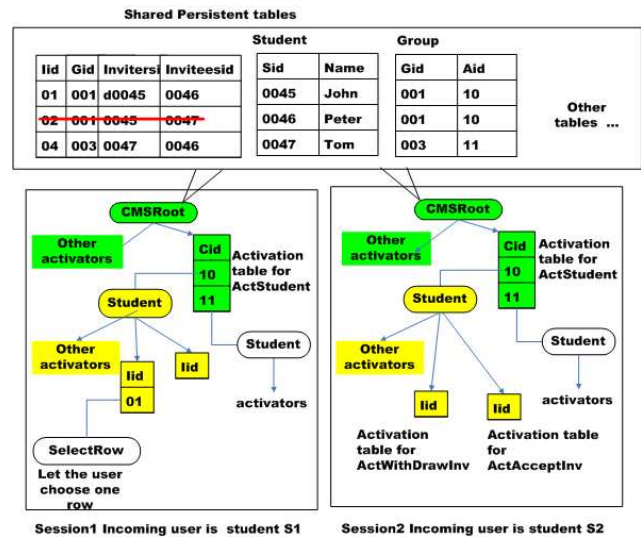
Shared Persistent tables

| Iid | Gid | Invitersi | Inviteesid |
|---|---|---|---|
| 01 | 001 | d0045 | 0046 |
| 02 | 001 | 0045 | 0047 |
| 04 | 003 | 0047 | 0046 |

Student

| Sid | Name |
|---|---|
| 0045 | John |
| 0046 | Peter |
| 0047 | Tom |

Group

| Gid | Aid |
|---|---|
| 001 | 10 |
| 001 | 10 |
| 003 | 11 |

Other tables ...

CMSRoot
Other activators
Cid
10
11
Activation table for ActStudent
Student
Other activators
Iid
01
Iid
Student
activators
SelectRow
Let the user choose one row

CMSRoot
Other activators
Cid
10
11
Activation table for ActStudent
Student
Other activators
Iid
Iid
Student
activators
Activation table for ActWithDrawInv
Activation table for ActAcceptInv

Session1 Incoming user is student S1

Session2 Incoming user is student S2